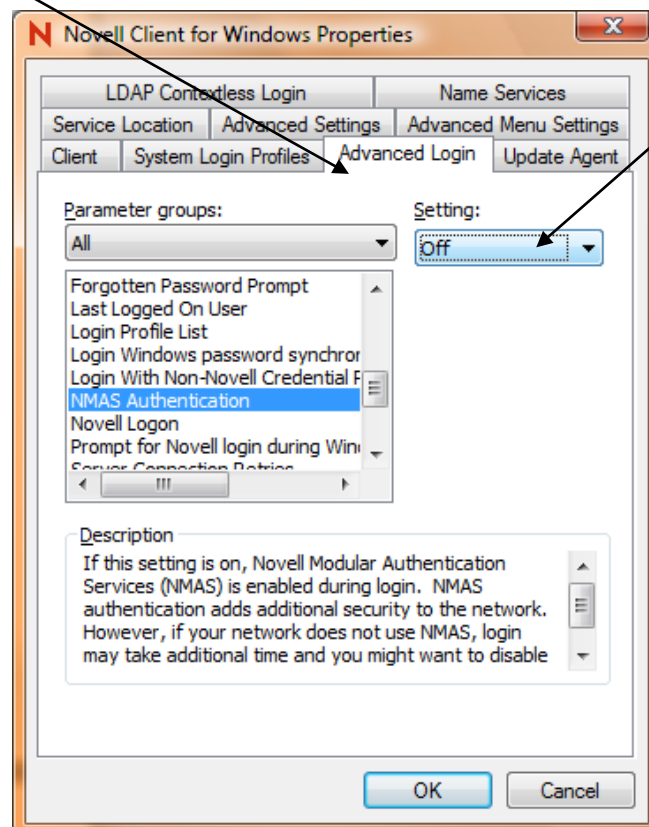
Novell Client for Windows Properties

LDAP Contextless Login
Name Services
Service Location
Advanced Settings
Advanced Menu Settings
Client
System Login Profiles
Advanced Login
Update Agent

Parameter groups:
All

Setting:
Off

Forgotten Password Prompt
Last Logged On User
Login Profile List
Login Windows password synchror
Login With Non-Novell Credential F
NMAS Authentication
Novell Logon
Prompt for Novell login during Win
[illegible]

Description
If this setting is on, Novell Modular Authentication Services (NMAS) is enabled during login. NMAS authentication adds additional security to the network. However, if your network does not use NMAS, login may take additional time and you might want to disable

OK
Cancel